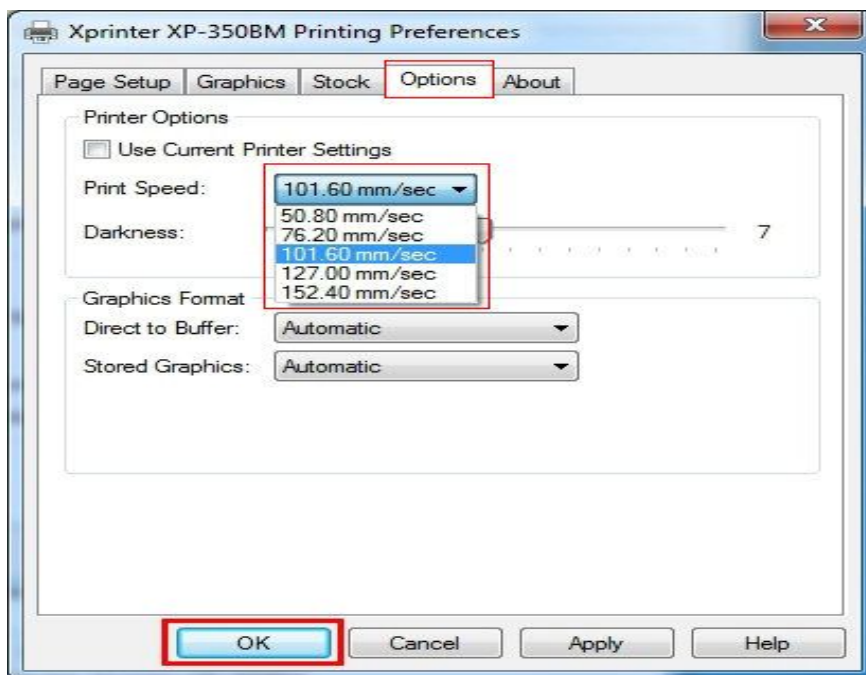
Xprinter XP-350BM Printing Preferences

Page Setup | Graphics | Stock | Options | About

Printer Options

Use Current Printer Settings

Print Speed: 101.60 mm/sec

50.80 mm/sec
76.20 mm/sec
101.60 mm/sec
127.00 mm/sec
152.40 mm/sec

Darkness: 7

Graphics Format

Direct to Buffer: Automatic

Stored Graphics: Automatic

OK | Cancel | Apply | Help